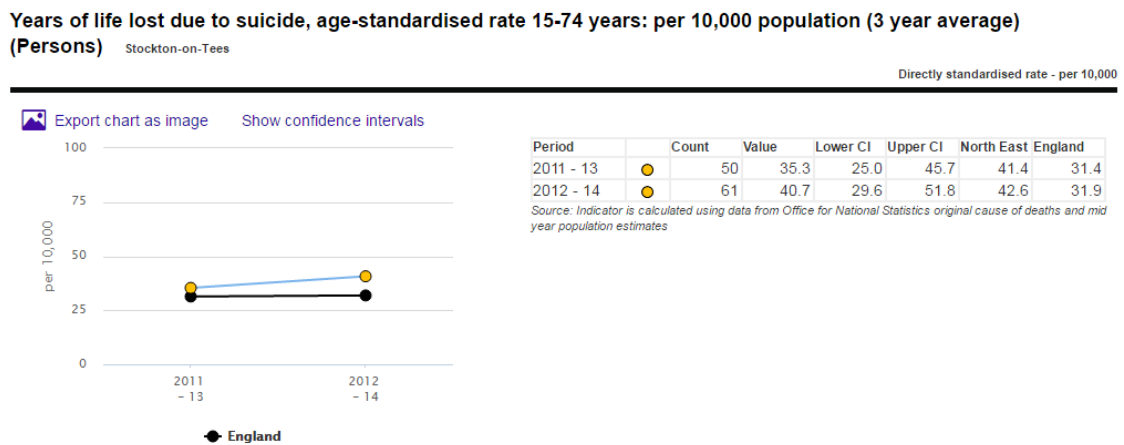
Years of life lost due to suicide, age-standardised rate 15-74 years: per 10,000 population (3 year average) (Persons) Stockton-on-Tees

Directly standardised rate - per 10,000

Export chart as image Show confidence intervals

100
75
50
25
0
per 10,000

2011 - 13
2012 - 14

England

| Period | | Count | Value | Lower CI | Upper CI | North East | England |
|---|---|---|---|---|---|---|---|
| 2011 - 13 | | 50 | 35.3 | 25.0 | 45.7 | 41.4 | 31.4 |
| 2012 - 14 | | 61 | 40.7 | 29.6 | 51.8 | 42.6 | 31.9 |

Source: Indicator is calculated using data from Office for National Statistics original cause of deaths and mid year population estimates